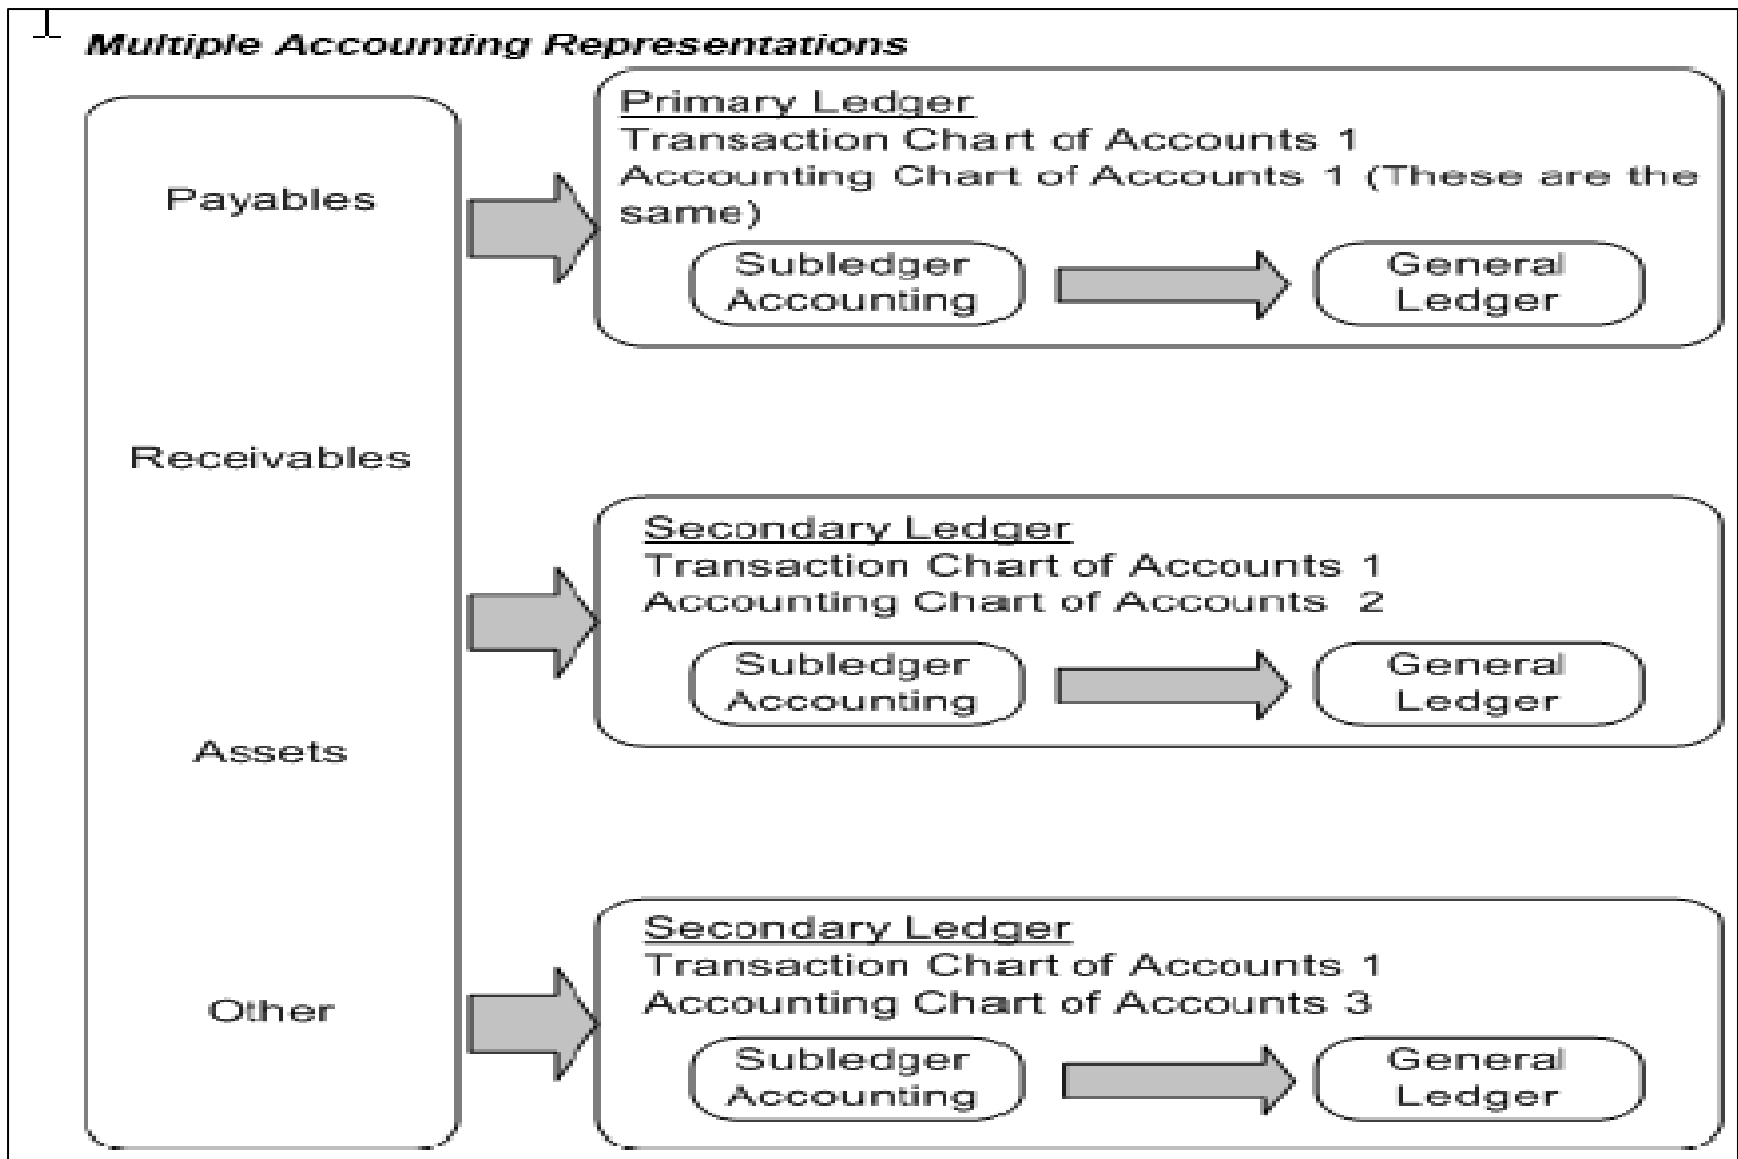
Multiple Accounting Representations

Payables

Receivables

Assets

Other

Primary Ledger
Transaction Chart of Accounts 1
Accounting Chart of Accounts 1 (These are the same)

Subledger Accounting

General Ledger

Secondary Ledger
Transaction Chart of Accounts 1
Accounting Chart of Accounts 2

Subledger Accounting

General Ledger

Secondary Ledger
Transaction Chart of Accounts 1
Accounting Chart of Accounts 3

Subledger Accounting

General Ledger